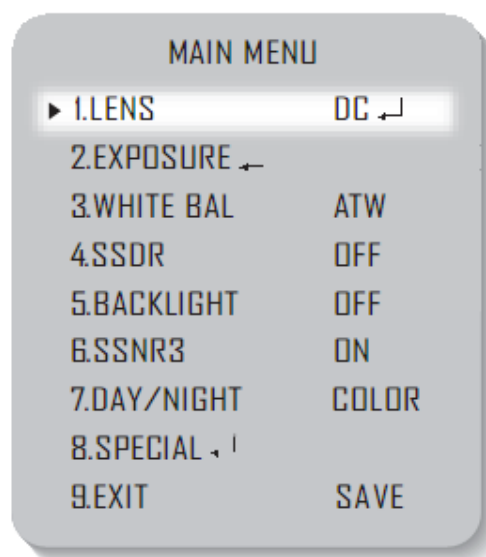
MAIN MENU

| | |
|---|---|
| ▸ 1.LENS | DC ↵ |
| 2.EXPOSURE ↵ | |
| 3.WHITE BAL | ATW |
| 4.SSDR | OFF |
| 5.BACKLIGHT | OFF |
| 6.SSNR3 | ON |
| 7.DAY/NIGHT | COLOR |
| 8.SPECIAL ↵ | |
| 9.EXIT | SAVE |